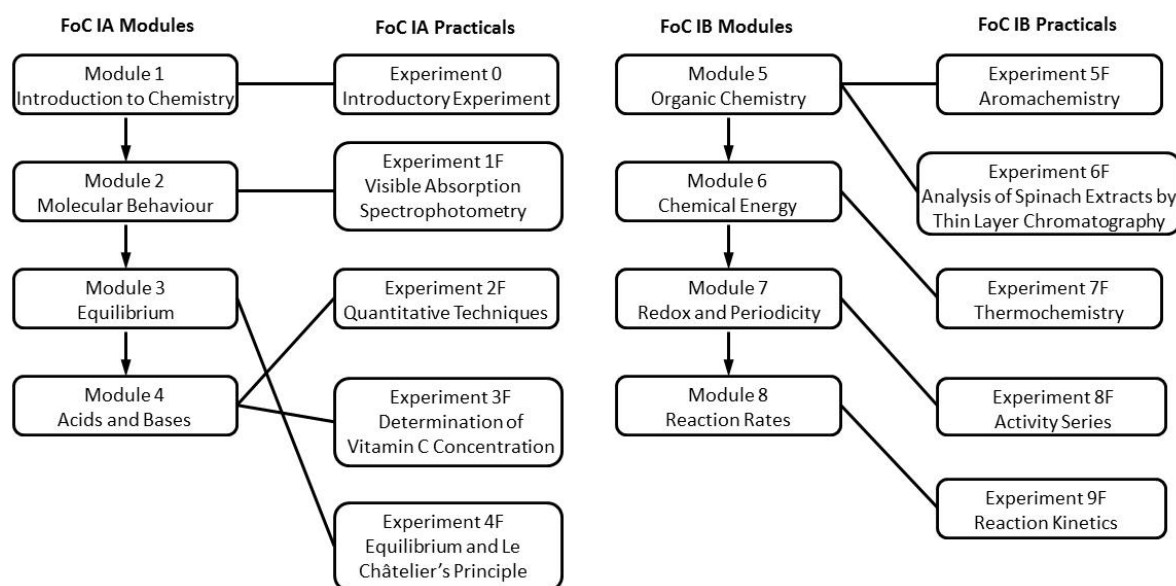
FoC IA Modules

Module 1
Introduction to Chemistry

Module 2
Molecular Behaviour

Module 3
Equilibrium

Module 4
Acids and Bases

FoC IA Practicals

Experiment 0
Introductory Experiment

Experiment 1F
Visible Absorption Spectrophotometry

Experiment 2F
Quantitative Techniques

Experiment 3F
Determination of Vitamin C Concentration

Experiment 4F
Equilibrium and Le Châtelier's Principle

FoC IB Modules

Module 5
Organic Chemistry

Module 6
Chemical Energy

Module 7
Redox and Periodicity

Module 8
Reaction Rates

FoC IB Practicals

Experiment 5F
Aromachemistry

Experiment 6F
Analysis of Spinach Extracts by Thin Layer Chromatography

Experiment 7F
Thermochemistry

Experiment 8F
Activity Series

Experiment 9F
Reaction Kinetics